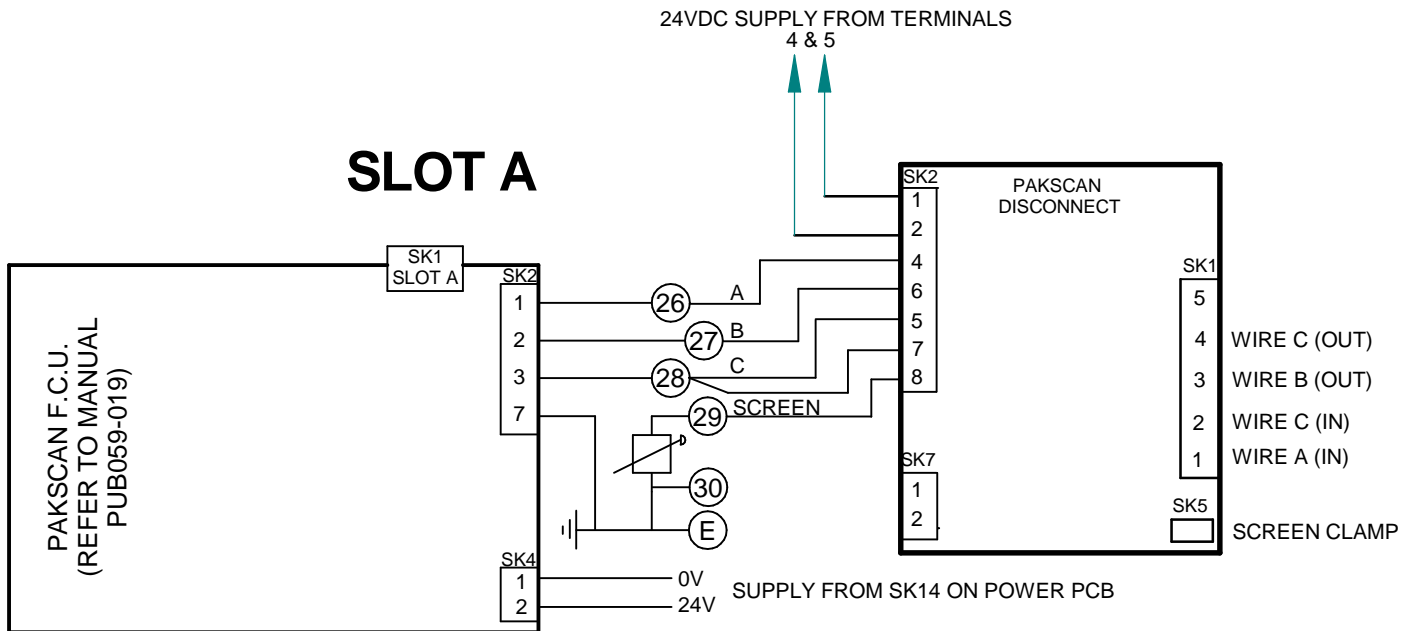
24VDC SUPPLY FROM TERMINALS
4 & 5

SLOT A

SK1
SLOT A

PAKSCAN F.C.U.
(REFER TO MANUAL
PUB059-019)

SK2
1
2
3
7

26
27
28
29
30
E

A
B
C
SCREEN

SK4
1
2

0V
24V

SUPPLY FROM SK14 ON POWER PCB

SK2
1
2
4
6
5
7
8

PAKSCAN
DISCONNECT

SK7
1
2

SK1
5
4 WIRE C (OUT)
3 WIRE B (OUT)
2 WIRE C (IN)
1 WIRE A (IN)

SK5
SCREEN CLAMP